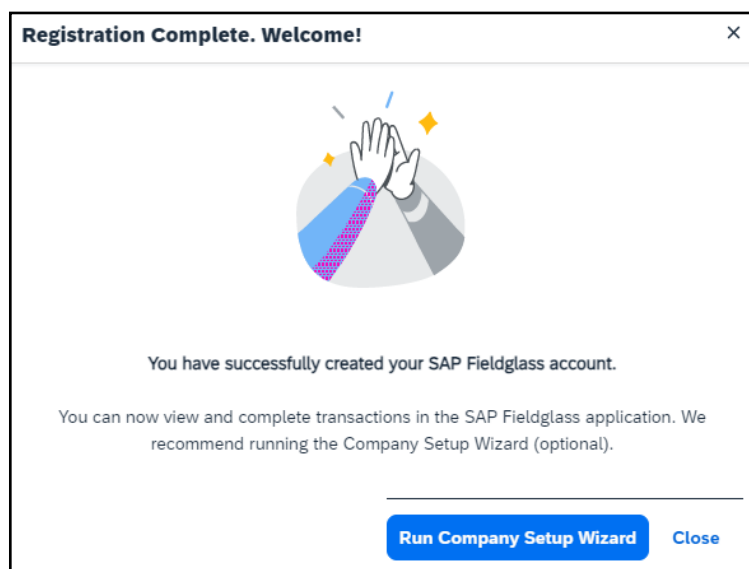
Registration Complete. Welcome!

×

You have successfully created your SAP Fieldglass account.

You can now view and complete transactions in the SAP Fieldglass application. We recommend running the Company Setup Wizard (optional).

Run Company Setup Wizard

Close